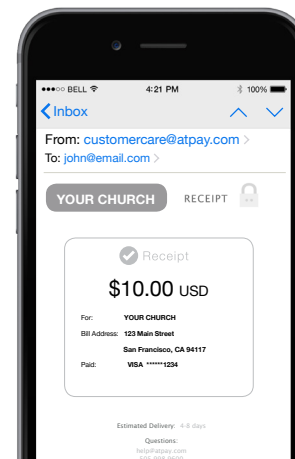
●●●○○ BELL 4:21 PM 100%

Inbox

From: customercare@atpay.com

To: john@email.com

YOUR CHURCH

RECEIPT

Receipt

$10.00 USD

For: YOUR CHURCH

Bill Address: 123 Main Street

San Francisco, CA 94117

Paid: VISA ******1234

Estimated Delivery: 4-8 days

Questions:

help@atpay.com

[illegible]